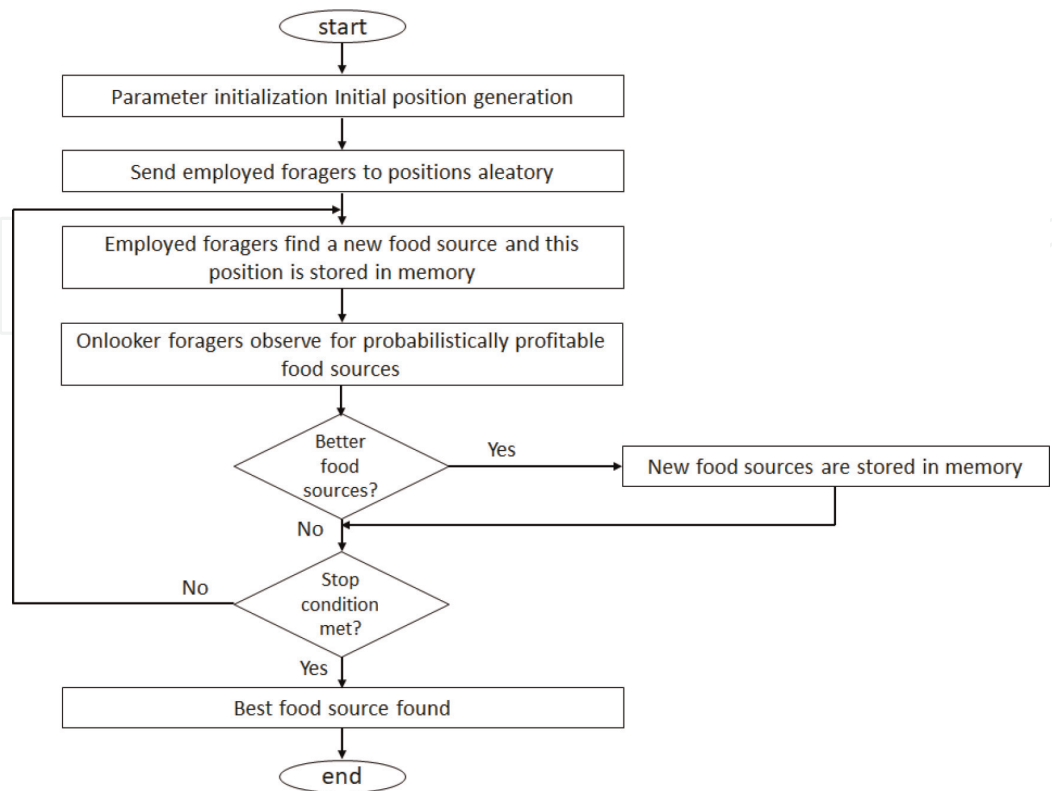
start

Parameter initialization Initial position generation

Send employed foragers to positions aleatory

Employed foragers find a new food source and this position is stored in memory

Onlooker foragers observe for probabilistically profitable food sources

Better food sources?

Yes

New food sources are stored in memory

No

Stop condition met?

No

Yes

Best food source found

end